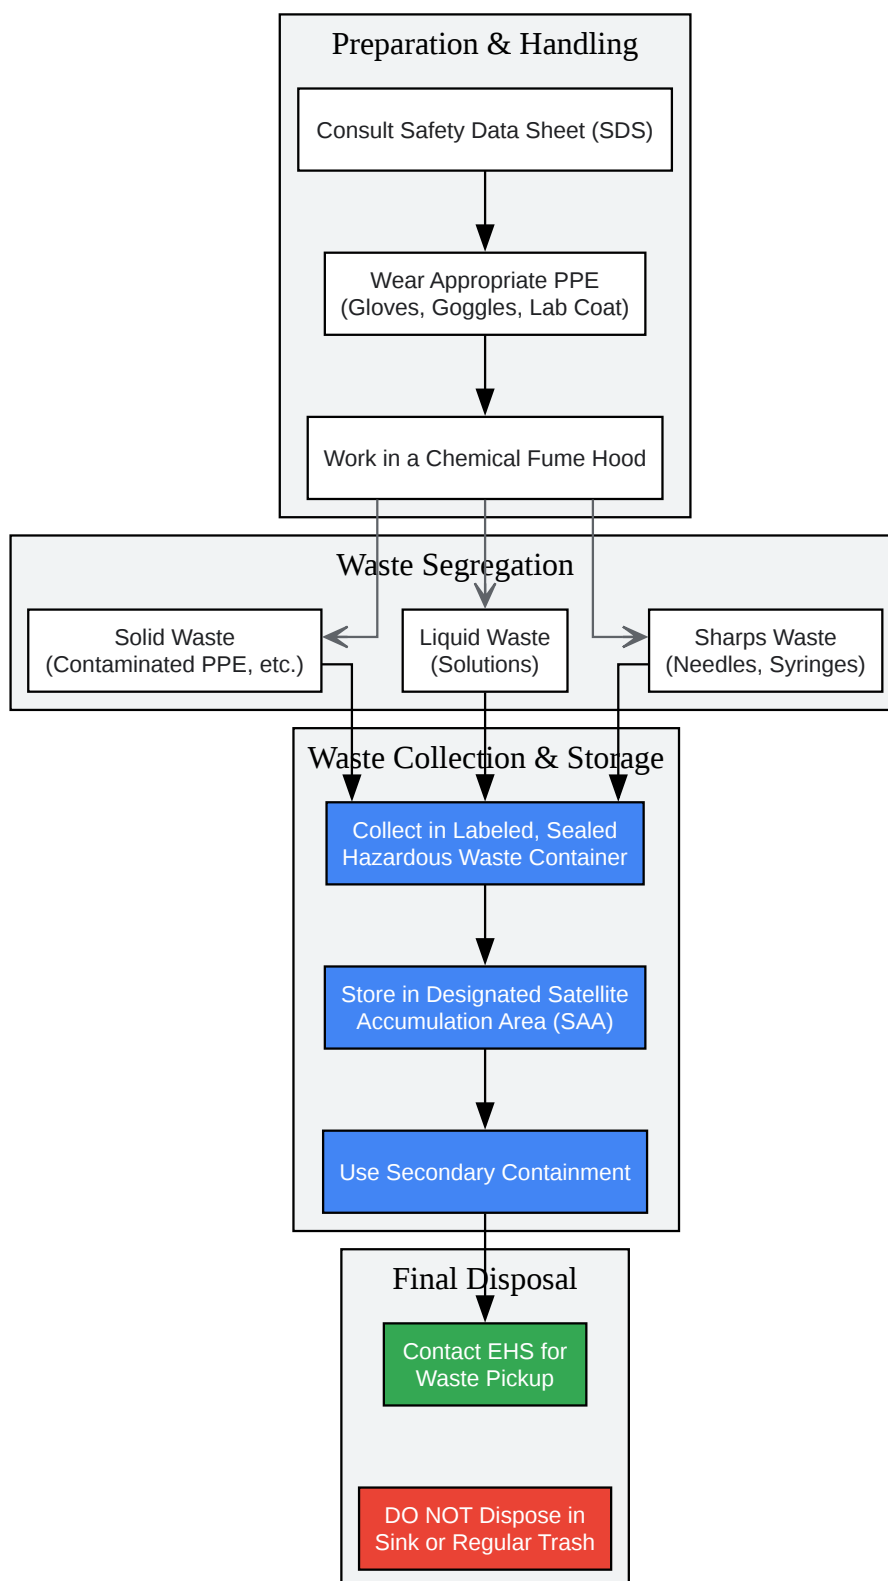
Preparation & Handling

Consult Safety Data Sheet (SDS)

Wear Appropriate PPE (Gloves, Goggles, Lab Coat)

Work in a Chemical Fume Hood

Waste Segregation

Solid Waste (Contaminated PPE, etc.)

Liquid Waste (Solutions)

Sharps Waste (Needles, Syringes)

Waste Collection & Storage

Collect in Labeled, Sealed Hazardous Waste Container

Store in Designated Satellite Accumulation Area (SAA)

Use Secondary Containment

Final Disposal

Contact EHS for Waste Pickup

DO NOT Dispose in Sink or Regular Trash